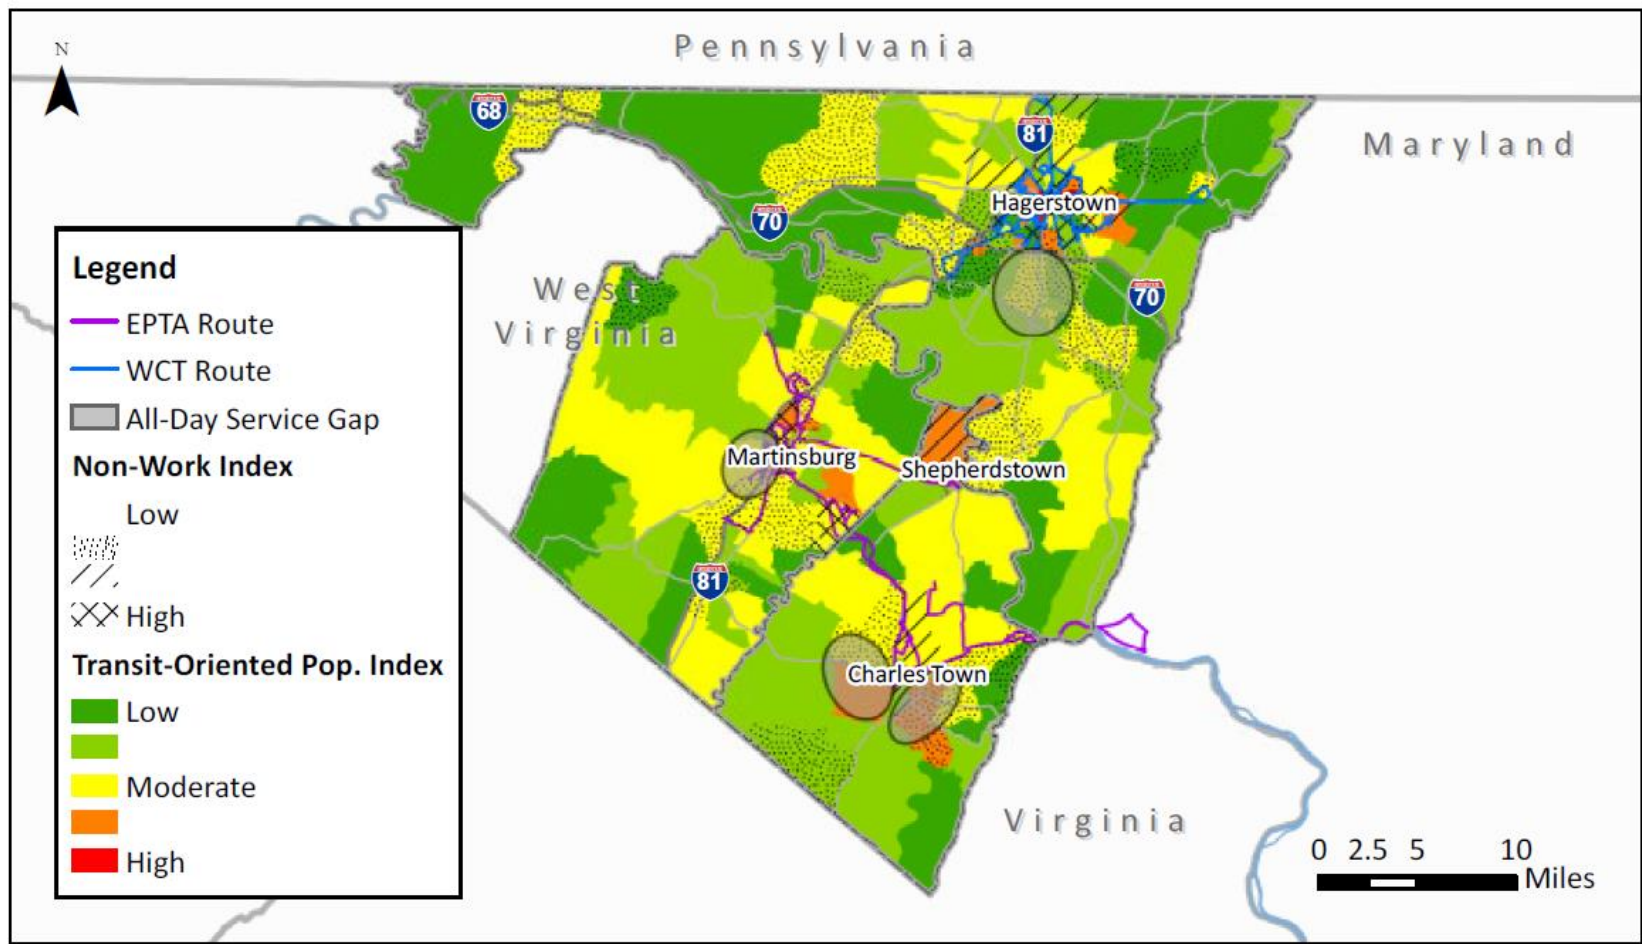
N

Pennsylvania

Maryland

68

81

70

Hagerstown

70

West Virginia

Legend

EPTA Route

WCT Route

All-Day Service Gap

Non-Work Index

Low

High

Transit-Oriented Pop. Index

Low

Moderate

High

Martinsburg

Shepherdstown

81

Charles Town

Virginia

0 2.5 5 10 Miles